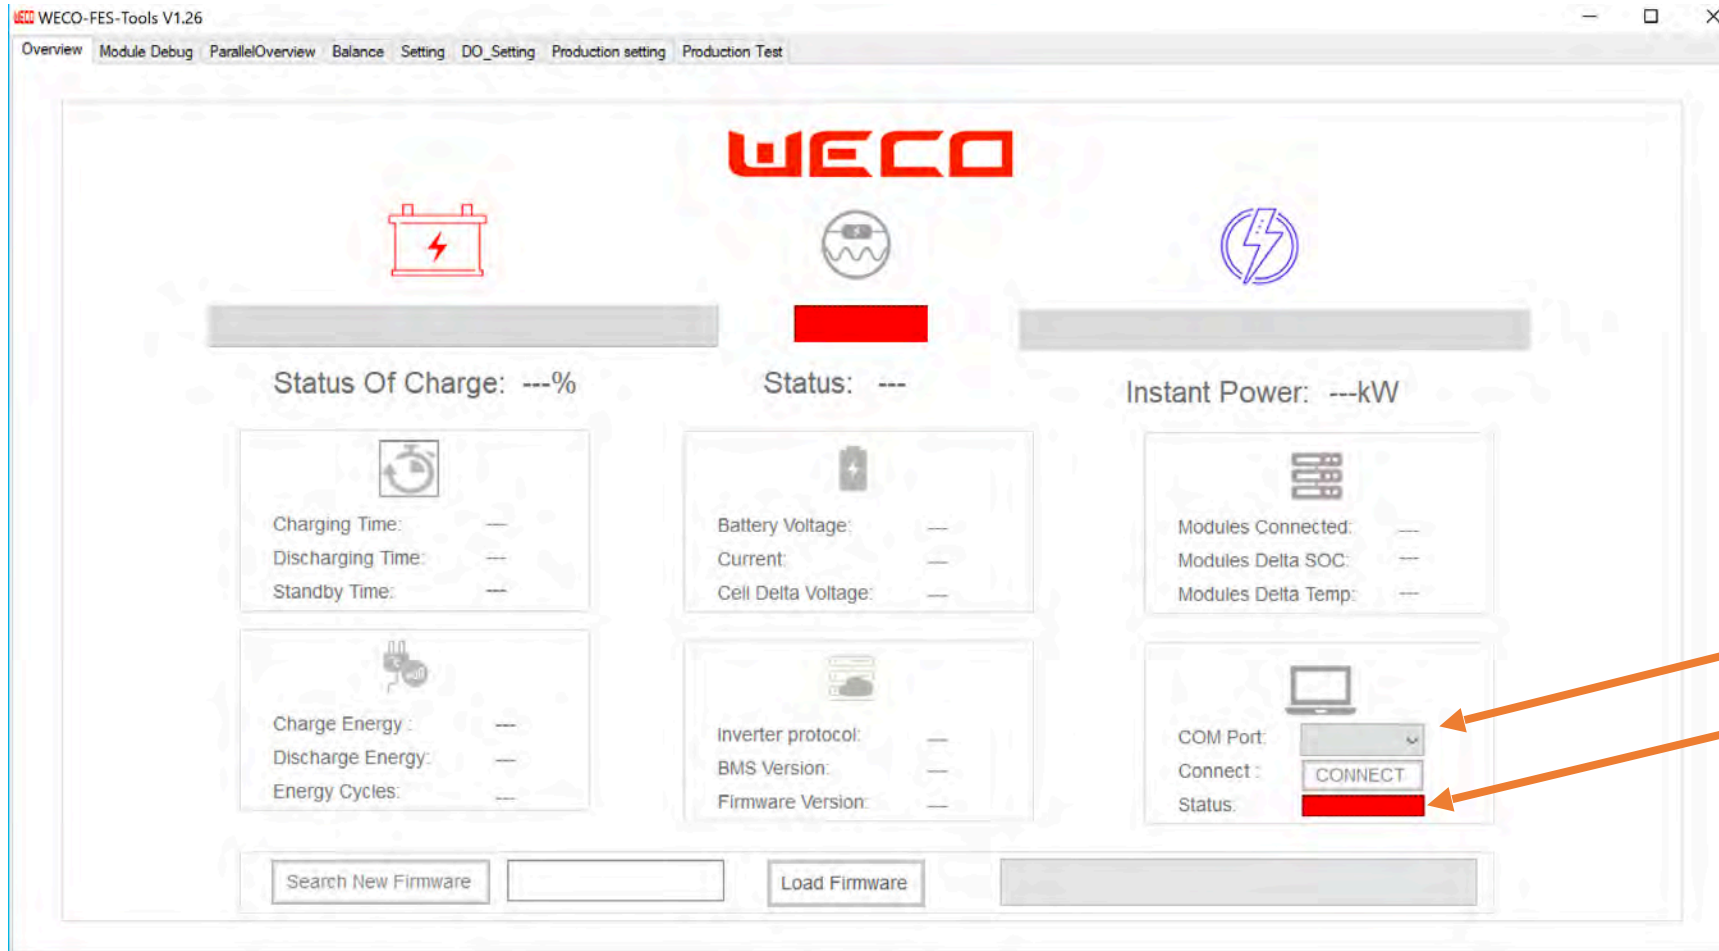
WECO WECO-FES-Tools V1.26

Overview Module Debug ParallelOverview Balance Setting DO_Setting Production setting Production Test

WECO

Status Of Charge: ---%

Status: ---

Instant Power: ---kW

Charging Time: ---
Discharging Time: ---
Standby Time: ---

Battery Voltage: ---
Current: ---
Cell Delta Voltage: ---

Modules Connected: ---
Modules Delta SOC: ---
Modules Delta Temp: ---

Charge Energy : ---
Discharge Energy: ---
Energy Cycles: ---

Inverter protocol: ---
BMS Version: ---
Firmware Version: ---

COM Port:
Connect : CONNECT
Status:

Search New Firmware

Load Firmware